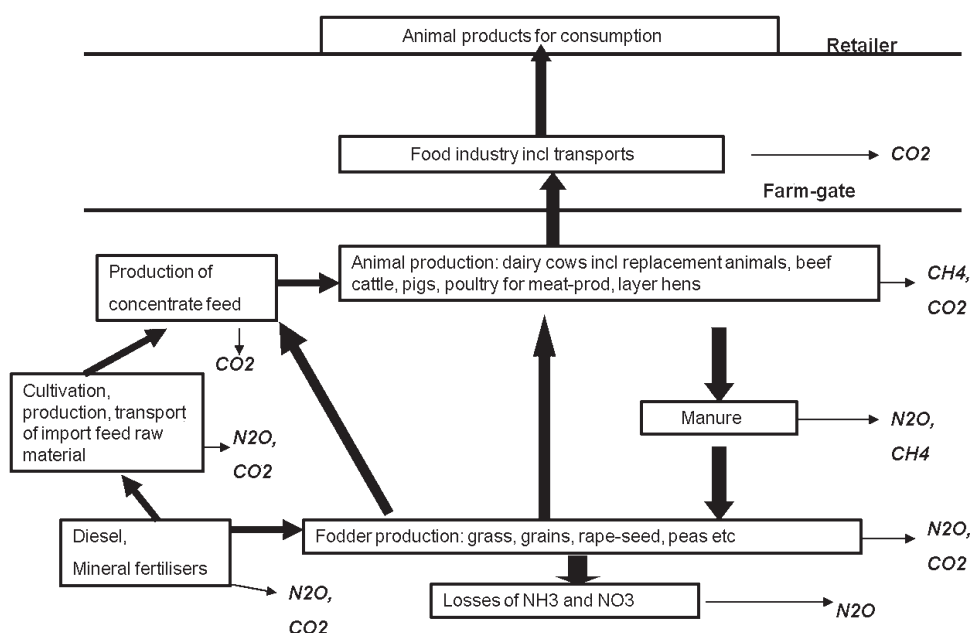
Animal products for consumption

Retailer

Food industry incl transports

CO2

Farm-gate

Production of concentrate feed

Animal production: dairy cows incl replacement animals, beef cattle, pigs, poultry for meat-prod, layer hens

CH4, CO2

CO2

Cultivation, production, transport of import feed raw material

N2O, CO2

Manure

N2O, CH4

Diesel, Mineral fertilisers

Fodder production: grass, grains, rape-seed, peas etc

N2O, CO2

N2O, CO2

Losses of NH3 and NO3

N2O